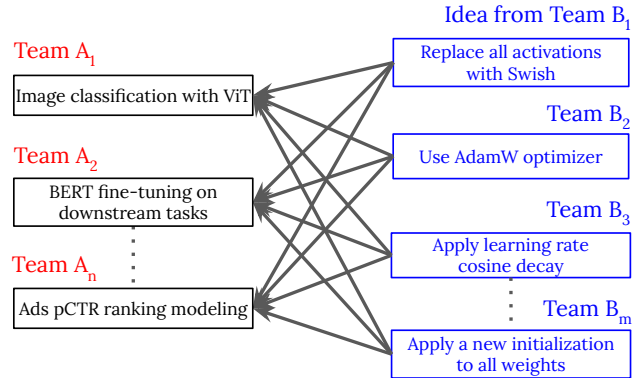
Team $A_1$

Image classification with ViT

Team $A_2$

BERT fine-tuning on downstream tasks

Team $A_n$

Ads pCTR ranking modeling

Idea from Team $B_1$

Replace all activations with Swish

Team $B_2$

Use AdamW optimizer

Team $B_3$

Apply learning rate cosine decay

Team $B_m$

Apply a new initialization to all weights